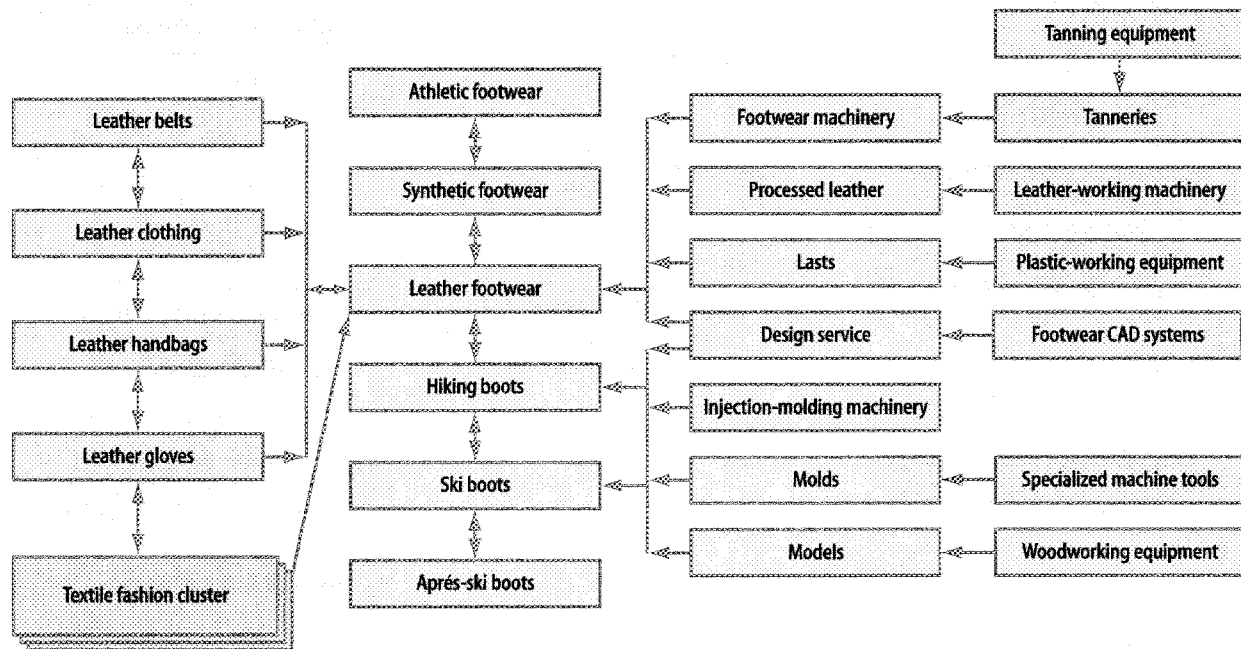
Leather belts

Leather clothing

Leather handbags

Leather gloves

Textile fashion cluster

Athletic footwear

Synthetic footwear

Leather footwear

Hiking boots

Ski boots

Aprés-ski boots

Footwear machinery

Processed leather

Lasts

Design service

Injection-molding machinery

Molds

Models

Tanning equipment

Tanneries

Leather-working machinery

Plastic-working equipment

Footwear CAD systems

Specialized machine tools

Woodworking equipment